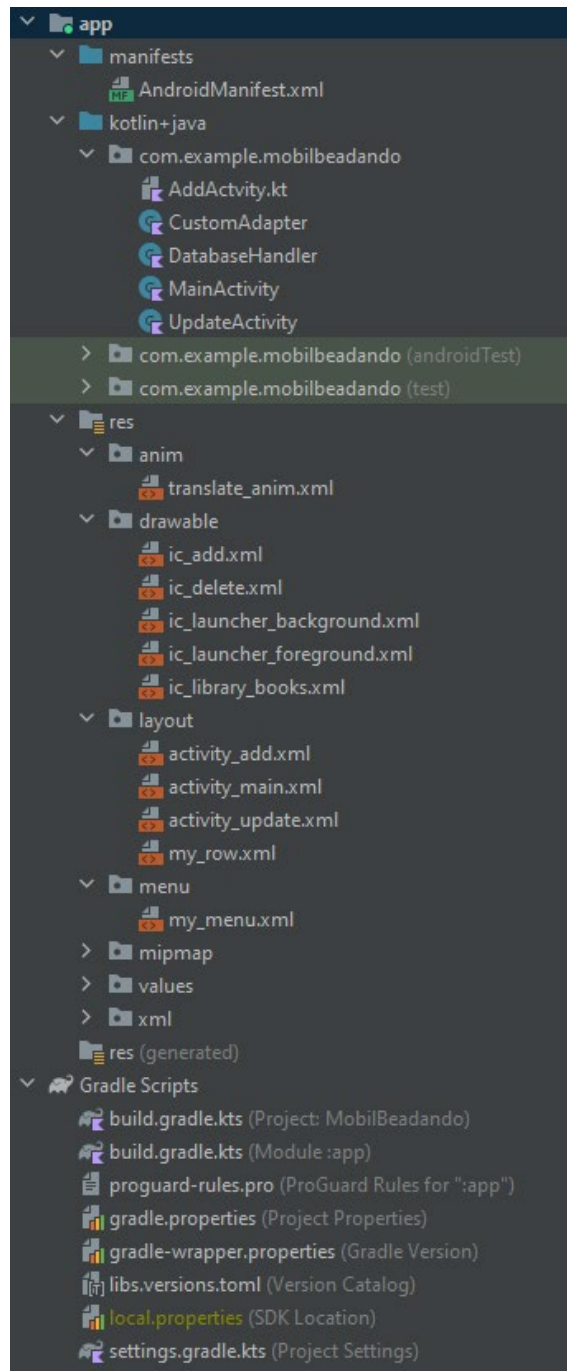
app
manifests
MF AndroidManifest.xml
kotlin+java
com.example.mobilbeadando
AddActvity.kt
CustomAdapter
DatabaseHandler
MainActivity
UpdateActivity
com.example.mobilbeadando (androidTest)
com.example.mobilbeadando (test)
res
anim
translate_anim.xml
drawable
ic_add.xml
ic_delete.xml
ic_launcher_background.xml
ic_launcher_foreground.xml
ic_library_books.xml
layout
activity_add.xml
activity_main.xml
activity_update.xml
my_row.xml
menu
my_menu.xml
mipmap
values
xml
res (generated)
Gradle Scripts
build.gradle.kts (Project: MobilBeadando)
build.gradle.kts (Module :app)
proguard-rules.pro (ProGuard Rules for ":app")
gradle.properties (Project Properties)
gradle-wrapper.properties (Gradle Version)
libs.versions.toml (Version Catalog)
local.properties (SDK Location)
settings.gradle.kts (Project Settings)